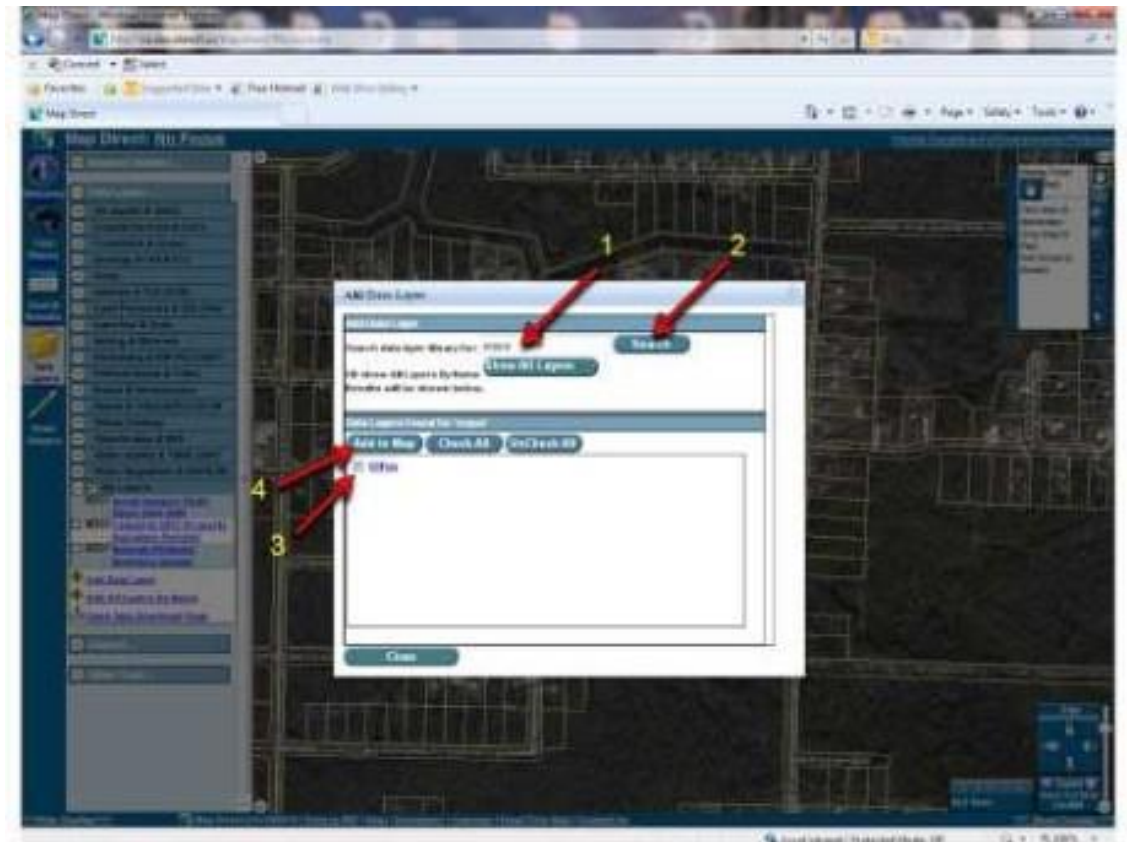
Map Direct

Map Direct: No Focus

Add Data Layer

Add Data Layer

Search data layer library for:

Search

Show All Layers

OR show All Layers By Name. Results will be shown below.

Data Layers Found for

Add to Map

Check All

UnCheck All

Close

1

2

3

4

Favorites

Page ▾ Safety ▾ Tools ▾

Data Layers

Add Data Layer